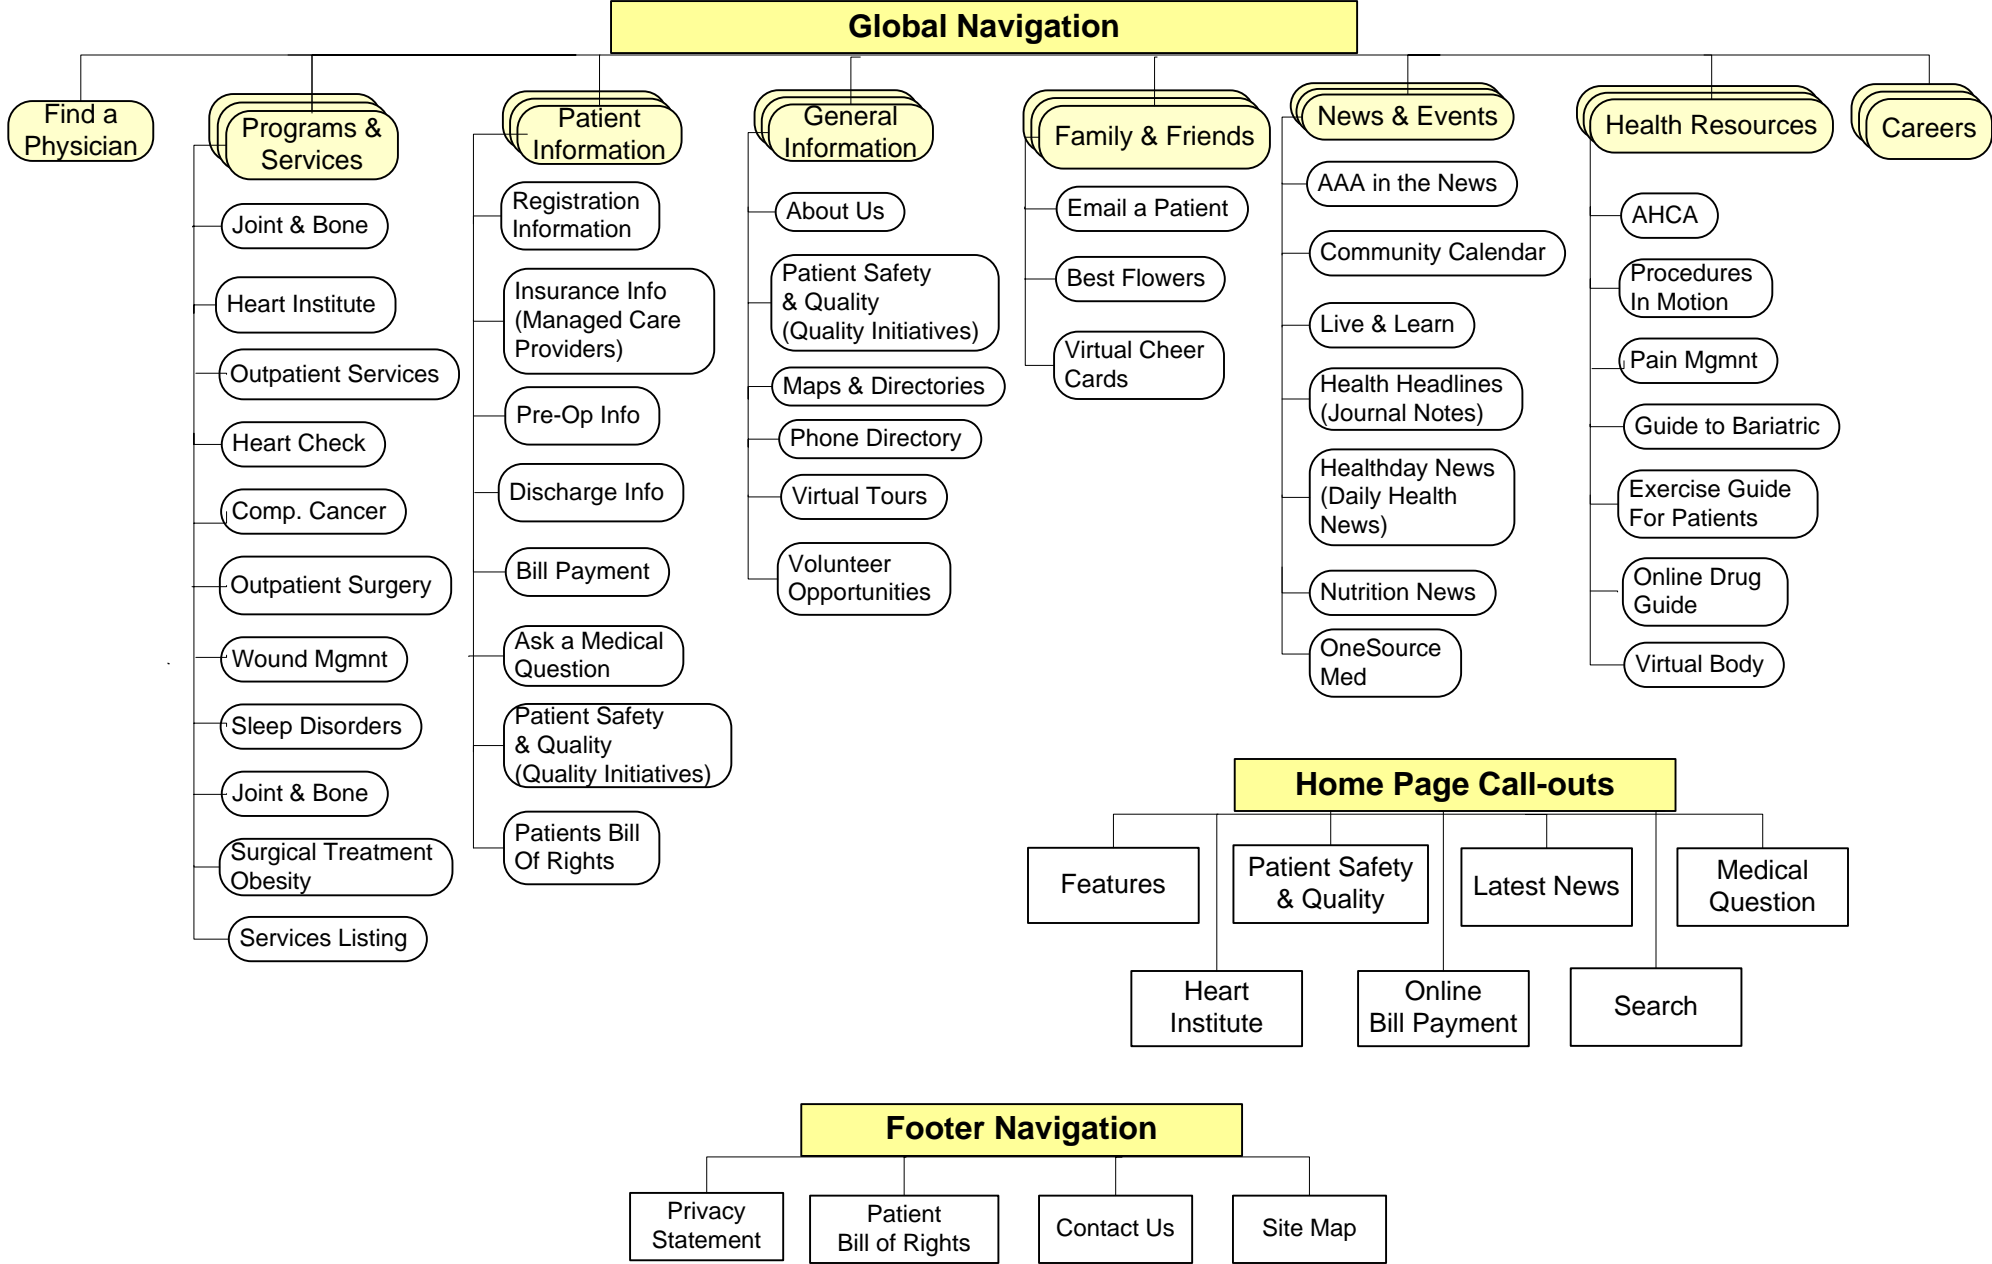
Global Navigation

Find a Physician

Programs & Services

Joint & Bone

Heart Institute

Outpatient Services

Heart Check

Comp. Cancer

Outpatient Surgery

Wound Mgmnt

Sleep Disorders

Joint & Bone

Surgical Treatment Obesity

Services Listing

Patient Information

Registration Information

Insurance Info (Managed Care Providers)

Pre-Op Info

Discharge Info

Bill Payment

Ask a Medical Question

Patient Safety & Quality (Quality Initiatives)

Patients Bill Of Rights

General Information

About Us

Patient Safety & Quality (Quality Initiatives)

Maps & Directories

Phone Directory

Virtual Tours

Volunteer Opportunities

Family & Friends

Email a Patient

Best Flowers

Virtual Cheer Cards

News & Events

AAA in the News

Community Calendar

Live & Learn

Health Headlines (Journal Notes)

Healthday News (Daily Health News)

Nutrition News

OneSource Med

Health Resources

AHCA

Procedures In Motion

Pain Mgmnt

Guide to Bariatric

Exercise Guide For Patients

Online Drug Guide

Virtual Body

Careers

Home Page Call-outs

Features

Patient Safety & Quality

Latest News

Medical Question

Heart Institute

Online Bill Payment

Search

Footer Navigation

Privacy Statement

Patient Bill of Rights

Contact Us

Site Map